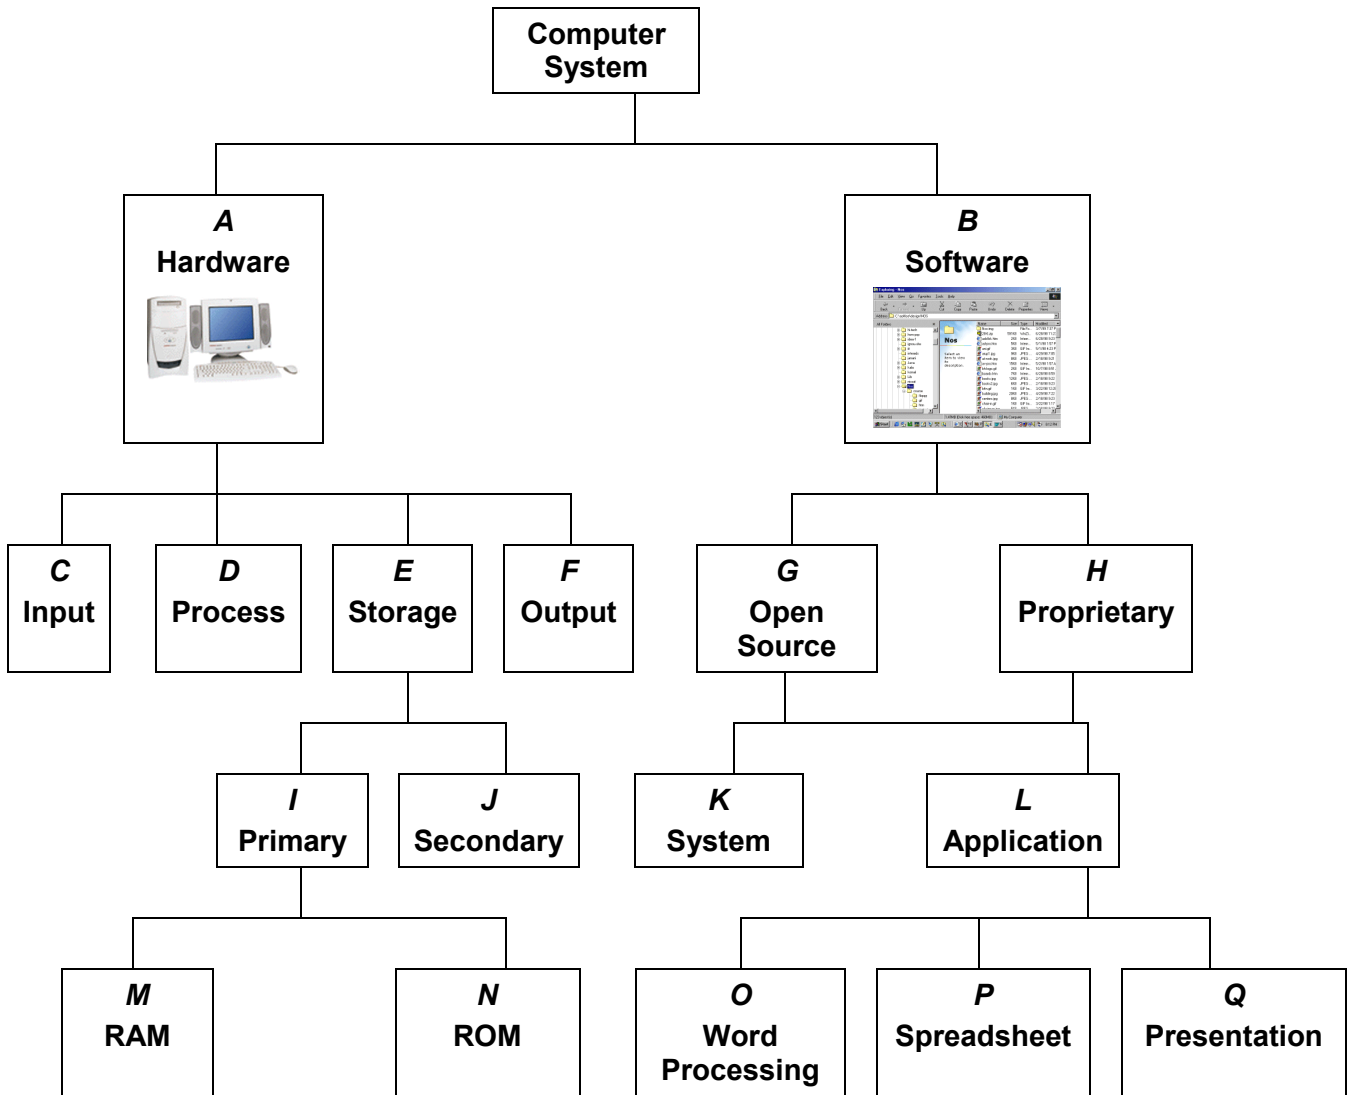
Computer System

A
Hardware

B
Software

Nos

C
Input

D
Process

E
Storage

F
Output

G
Open Source

H
Proprietary

I
Primary

J
Secondary

K
System

L
Application

M
RAM

N
ROM

O
Word Processing

P
Spreadsheet

Q
Presentation